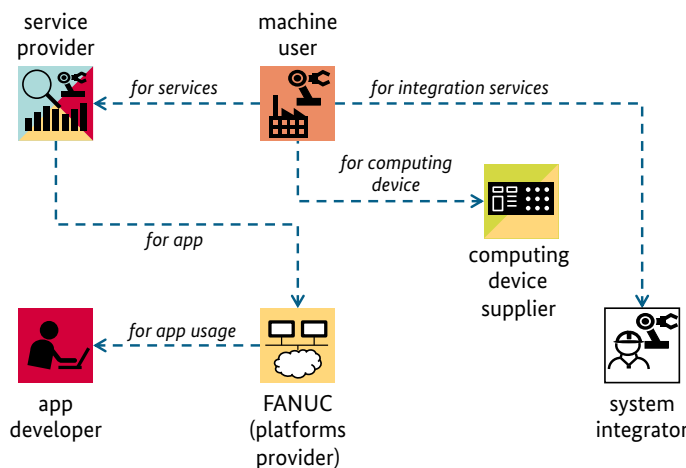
service provider

machine user

for services

for integration services

for computing device

computing device supplier

for app

for app usage

app developer

FANUC (platforms provider)

system integrator